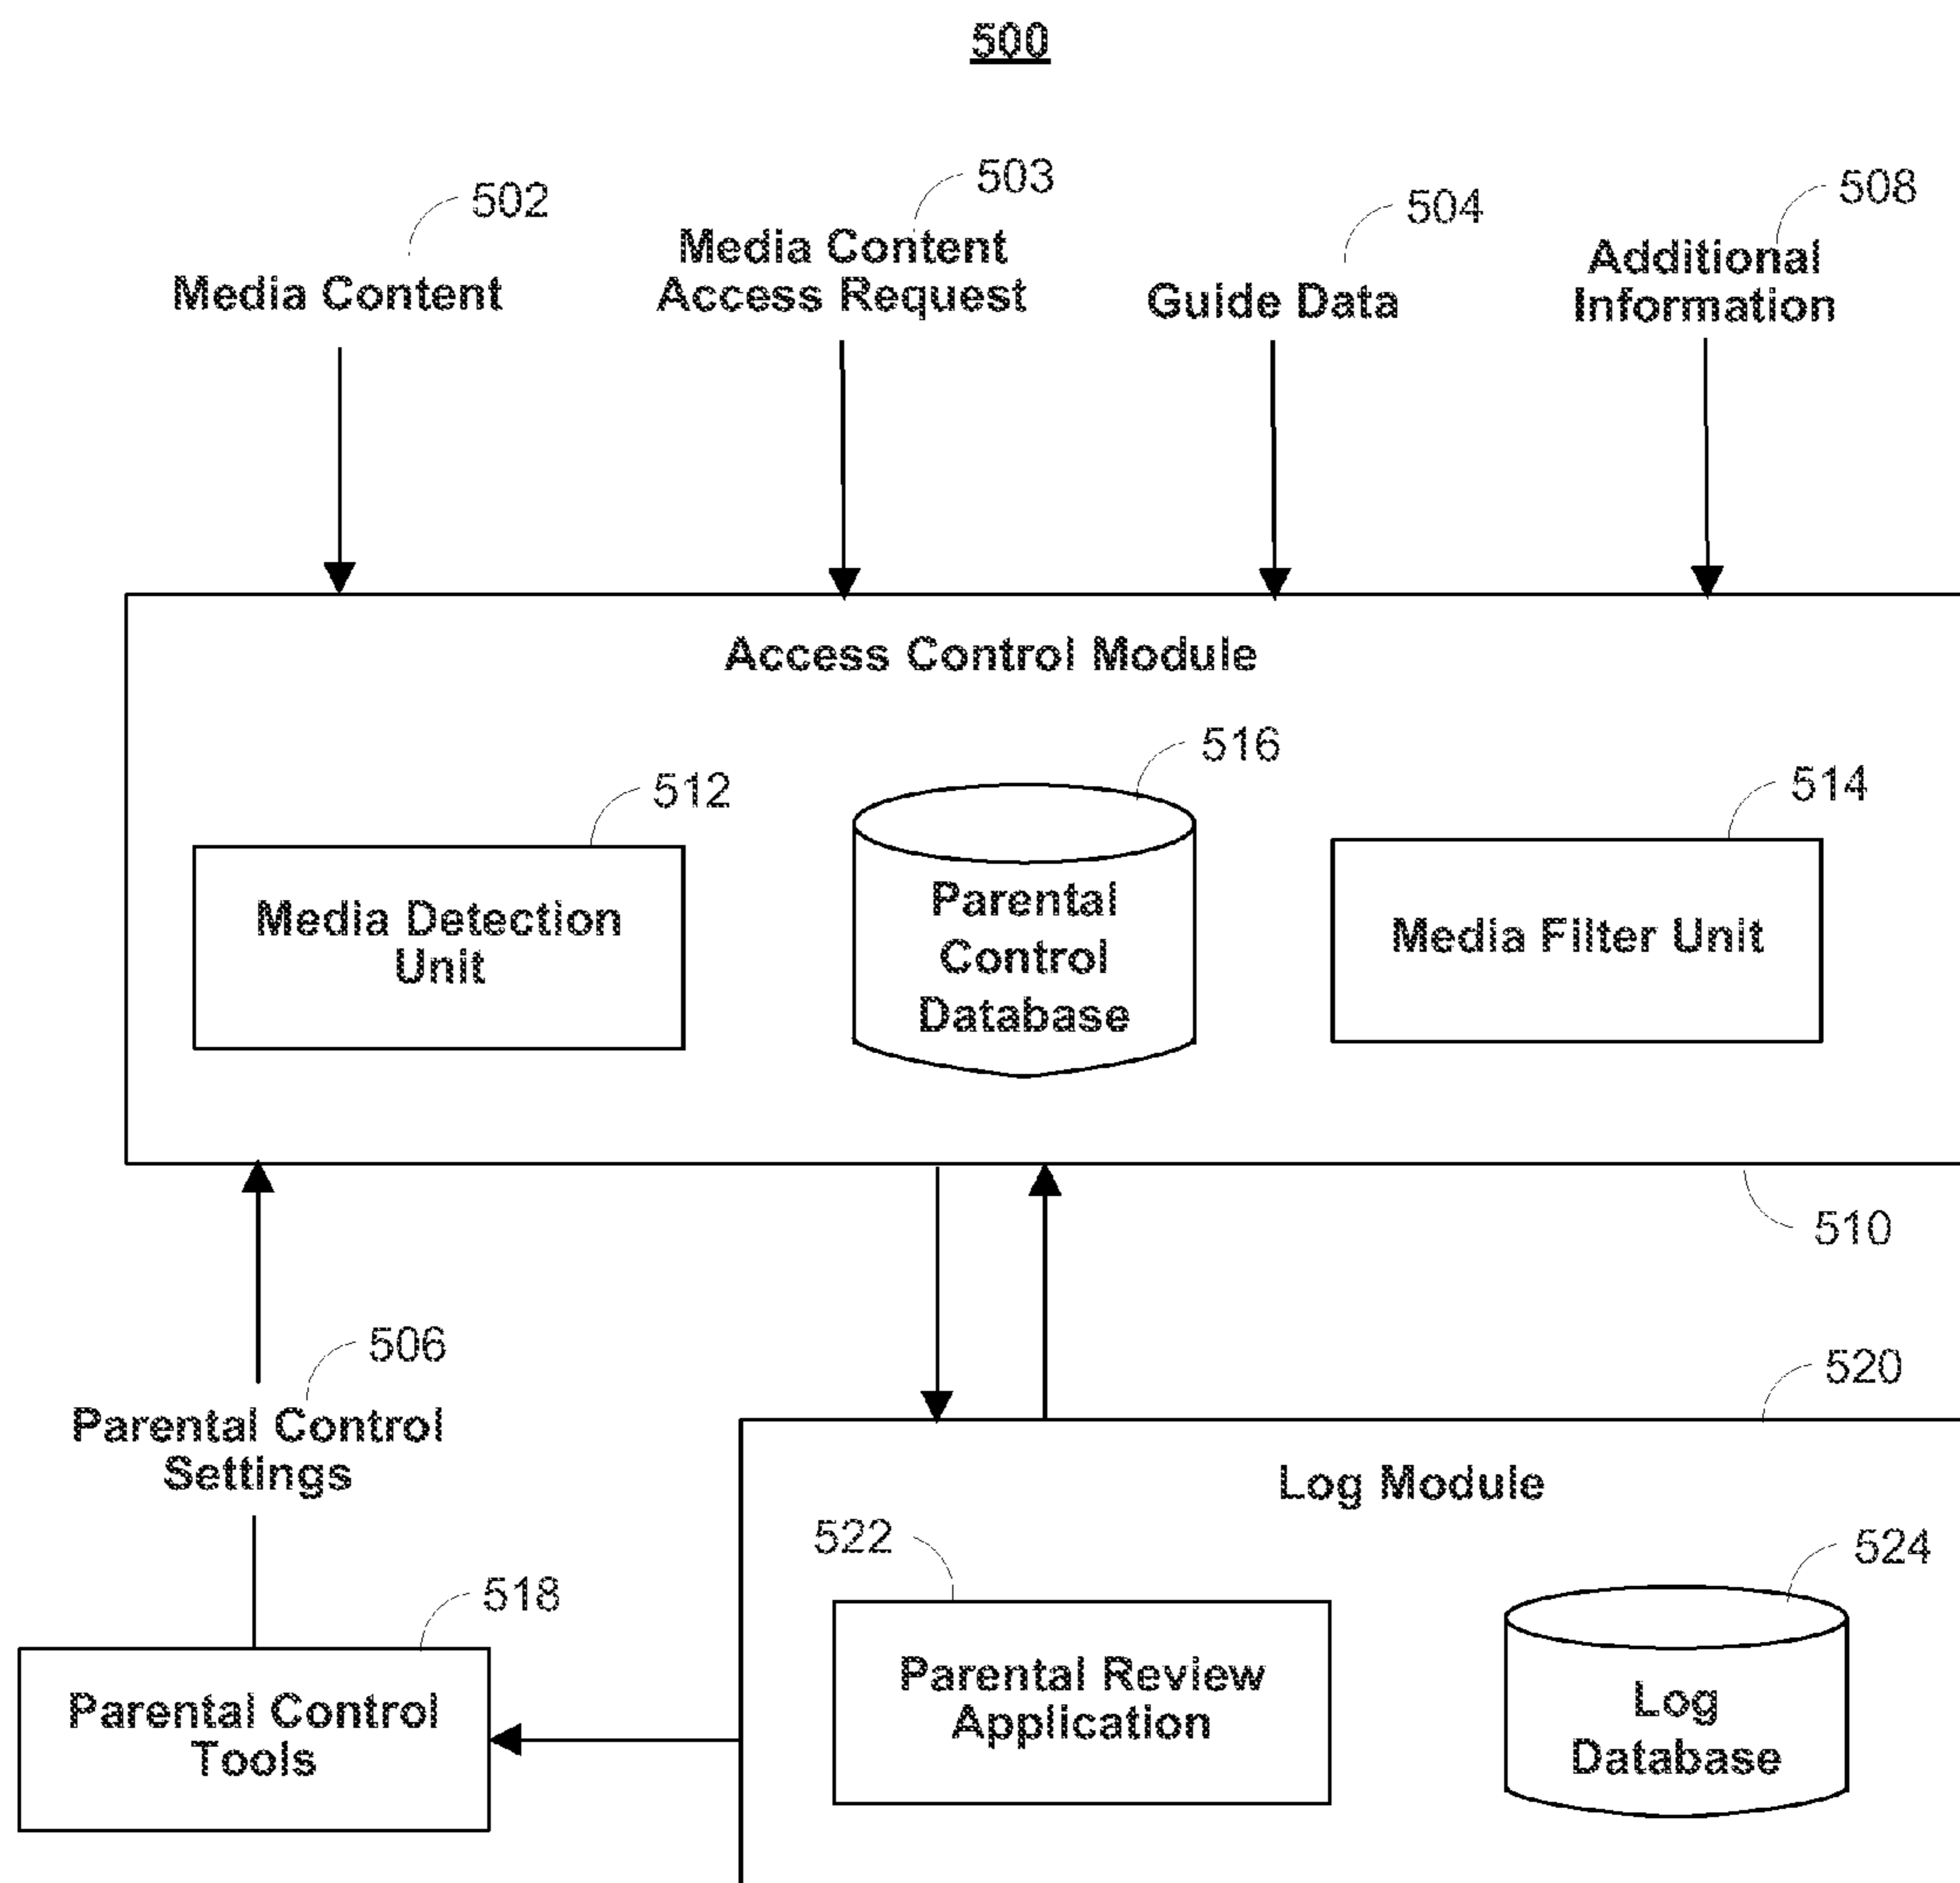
500

502
Media Content

503
Media Content Access Request

504
Guide Data

508
Additional Information

Access Control Module

512
Media Detection Unit

516
Parental Control Database

514
Media Filter Unit

510

506
Parental Control Settings

520
Log Module

522
Parental Review Application

524
Log Database

518
Parental Control Tools